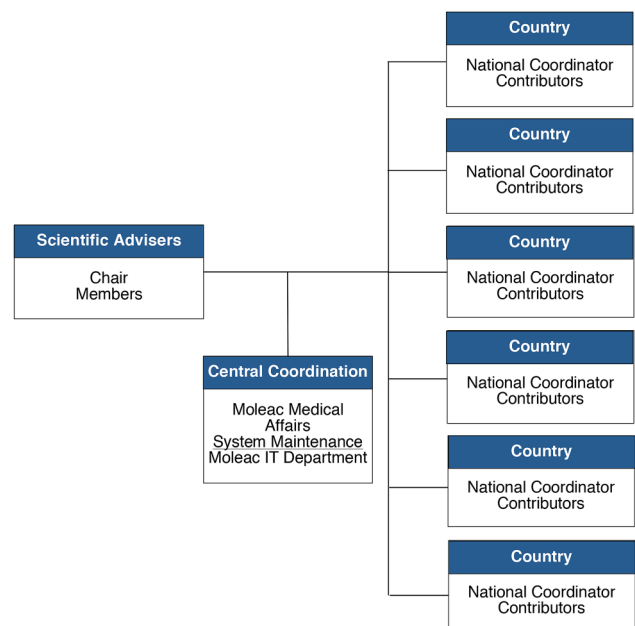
Scientific Advisers

Chair
Members

Central Coordination

Moleac Medical Affairs
System Maintenance
Moleac IT Department

Country

National Coordinator
Contributors

Country

National Coordinator
Contributors

Country

National Coordinator
Contributors

Country

National Coordinator
Contributors

Country

National Coordinator
Contributors

Country

National Coordinator
Contributors